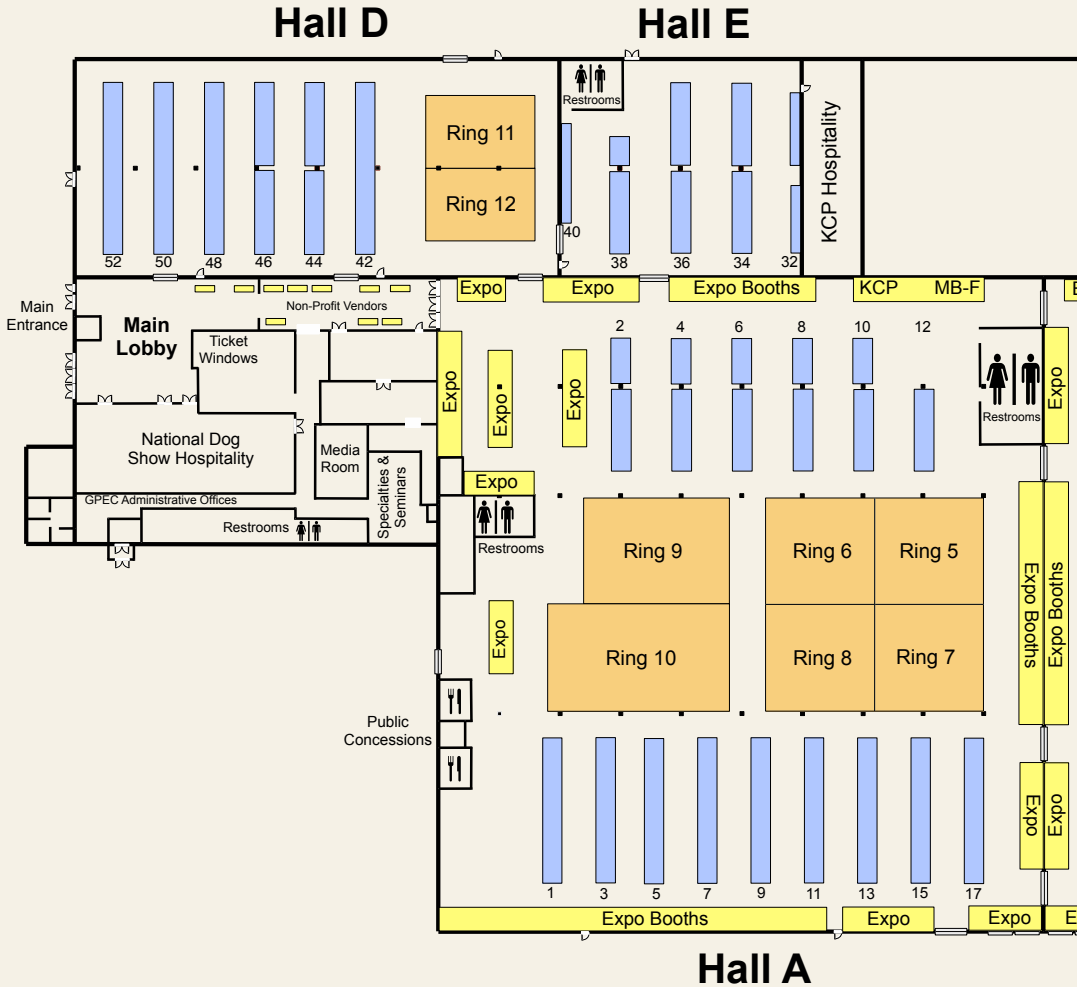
Hall D

Hall E

Restrooms

Ring 11

Ring 12

KCP Hospitality

52 50 48 46 44 42

40 38 36 34 32

Main Entrance

Main Lobby

Non-Profit Vendors

Expo

Expo

Expo Booths

KCP

MB-F

E

Ticket Windows

2 4 6 8 10 12

Expo

Expo

Expo

Restrooms

Expo

National Dog Show Hospitality

Media Room

Specialties & Seminars

Expo

GPEC Administrative Offices

Restrooms

Restrooms

Ring 9

Ring 6

Ring 5

Expo Booths

Expo Booths

Expo

Ring 10

Ring 8

Ring 7

Public Concessions

Expo

Expo

1 3 5 7 9 11 13 15 17

Expo Booths

Expo

Expo

E

Hall A